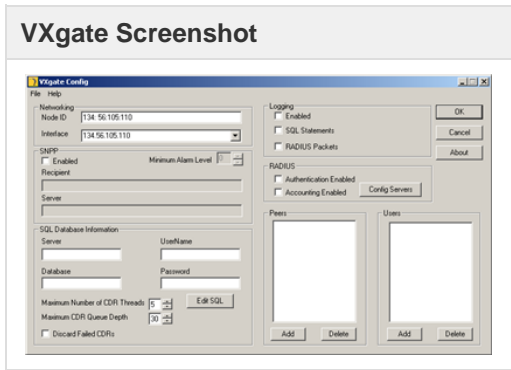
VXgate Screenshot

VXgate Config

File Help

Networking
Node ID 134.56.105.110
Interface 134.56.105.110

SNPP
Enabled
Minimum Alarm Level 0
Recipient
Server

SQL Database Information
Server
UserName
Database
Password
Maximum Number of CDR Threads 5
Edit SQL
Maximum CDR Queue Depth 30
Discard Failed CDRs

Logging
Enabled
SQL Statements
RADIUS Packets

RADIUS
Authentication Enabled
Accounting Enabled
Config Servers

Peers
Add
Delete

Users
Add
Delete

OK
Cancel
About